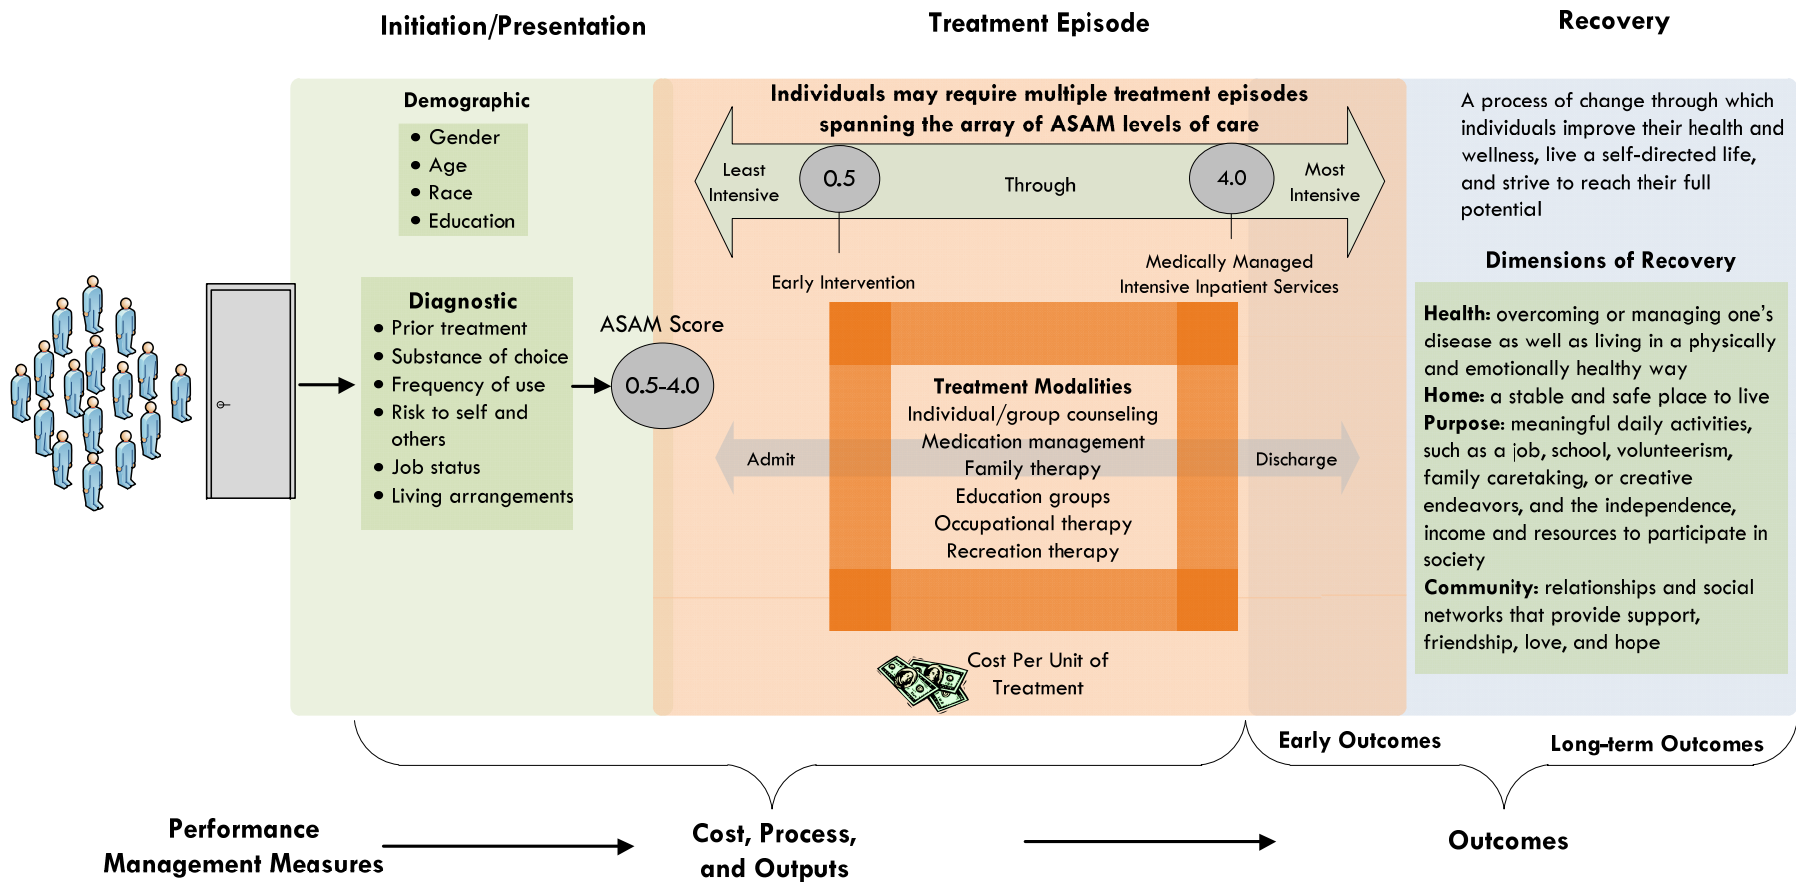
Initiation/Presentation

Treatment Episode

Recovery

Demographic

- Gender
- Age
- Race
- Education

Diagnostic

- Prior treatment
- Substance of choice
- Frequency of use
- Risk to self and others
- Job status
- Living arrangements

ASAM Score

0.5-4.0

Individuals may require multiple treatment episodes spanning the array of ASAM levels of care

Least Intensive

0.5

Through

4.0

Most Intensive

Early Intervention

Medically Managed Intensive Inpatient Services

Treatment Modalities
Individual/group counseling
Medication management
Family therapy
Education groups
Occupational therapy
Recreation therapy

Admit

Discharge

Cost Per Unit of Treatment

A process of change through which individuals improve their health and wellness, live a self-directed life, and strive to reach their full potential

Dimensions of Recovery

**Health:** overcoming or managing one's disease as well as living in a physically and emotionally healthy way
**Home:** a stable and safe place to live
**Purpose:** meaningful daily activities, such as a job, school, volunteerism, family caretaking, or creative endeavors, and the independence, income and resources to participate in society
**Community:** relationships and social networks that provide support, friendship, love, and hope

Early Outcomes

Long-term Outcomes

Performance Management Measures

Cost, Process, and Outputs

Outcomes